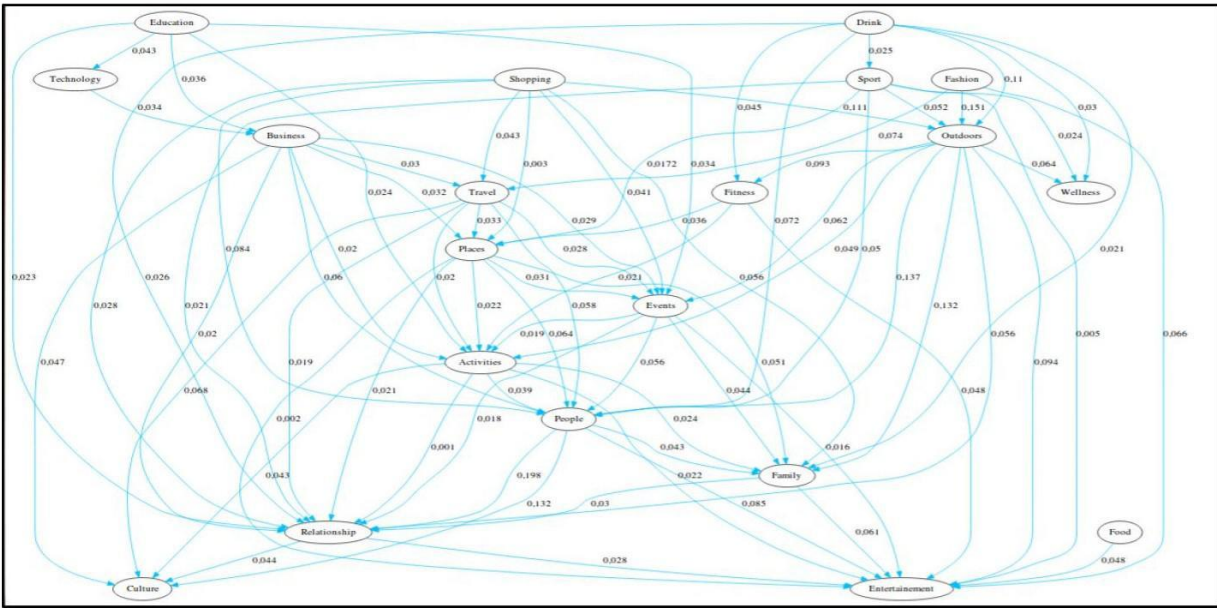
Education
Drink
0,043
0,025
Technology
0,036
Shopping
Sport
Fashion
0,11
0,034
0,045
0,111
0,052
0,151
0,03
0,043
0,074
Outdoors
0,024
Business
0,0172
0,034
0,03
0,003
0,093
0,064
0,024
0,032
Travel
Fitness
Wellness
0,041
0,084
0,033
0,029
0,036
0,072
0,062
0,02
Places
0,028
0,049
0,05
0,021
0,023
0,028
0,026
0,021
0,06
0,031
0,021
0,056
0,137
0,132
0,02
0,058
Events
0,056
0,005
0,066
0,022
0,019
0,064
0,047
0,02
0,019
Activities
0,056
0,051
0,068
0,021
0,039
0,044
0,048
0,094
0,002
0,018
People
0,024
0,016
0,001
0,043
0,043
0,022
Family
0,198
0,085
0,132
0,03
0,061
Food
Relationship
0,044
0,028
0,048
Culture
Entertainement